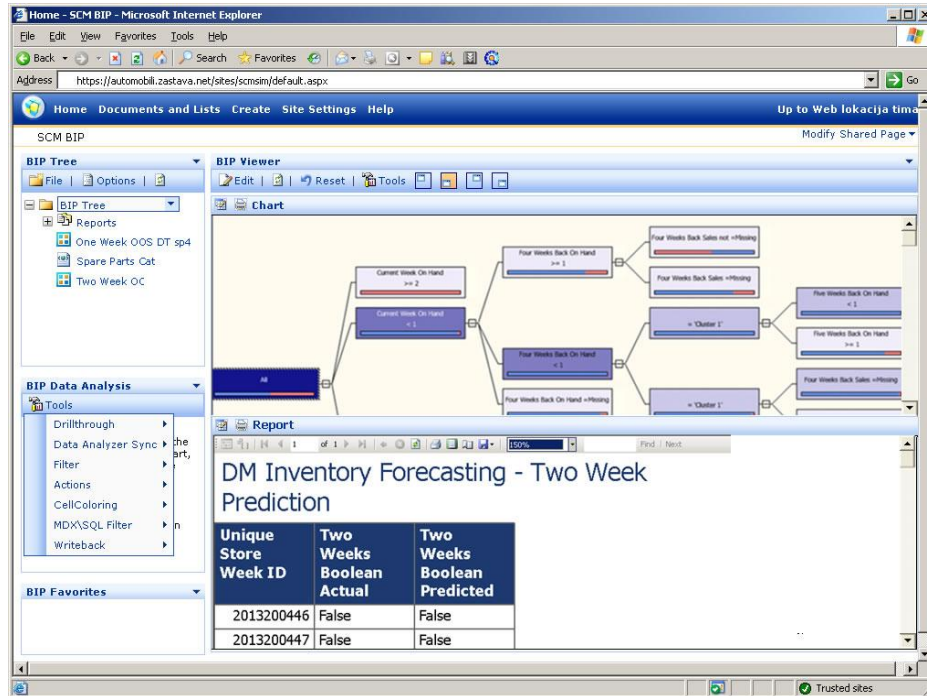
Home - SCM BIP - Microsoft Internet Explorer

File Edit View Favorites Tools Help

Back Search Favorites

Address https://automobili.zastava.net/sites/scmsim/default.aspx Go

Home Documents and Lists Create Site Settings Help

Up to Web lokacija tima

SCM BIP

Modify Shared Page

BIP Tree

File | Options |

BIP Tree

Reports

One Week OOS DT sp4

Spare Parts Cat

Two Week OC

BIP Data Analysis

Tools

Drillthrough

Data Analyzer Sync

Filter

Actions

CellColoring

MDX\SQL Filter

Writeback

BIP Favorites

BIP Viewer

Edit | | Reset | Tools

Chart

All

Current Week On Hand >= 2

Current Week On Hand < 1

Four Weeks Back On Hand >= 1

Four Weeks Back On Hand < 1

Four Weeks Back On Hand =Missing

Four Weeks Back Sales not =Missing

Four Weeks Back Sales =Missing

= 'Cluster 1'

= 'Cluster 1'

Five Weeks Back On Hand < 1

Five Weeks Back On Hand >= 1

Four Weeks Back Sales =Missing

Report

1 of 1 150% Find | Next

DM Inventory Forecasting - Two Week Prediction

| Unique Store Week ID | Two Weeks Boolean Actual | Two Weeks Boolean Predicted |
|---|---|---|
| 2013200446 | False | False |
| 2013200447 | False | False |

Trusted sites